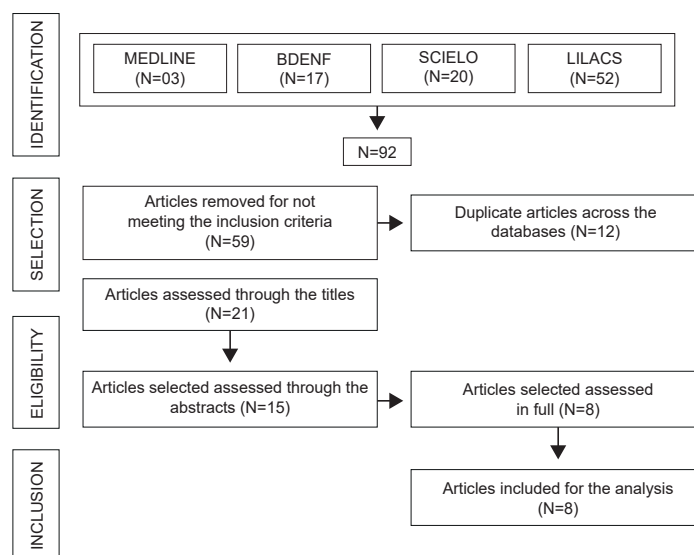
IDENTIFICATION

MEDLINE (N=03)

BDENF (N=17)

SCIELO (N=20)

LILACS (N=52)

N=92

SELECTION

Articles removed for not meeting the inclusion criteria (N=59)

Duplicate articles across the databases (N=12)

Articles assessed through the titles (N=21)

ELIGIBILITY

Articles selected assessed through the abstracts (N=15)

Articles selected assessed in full (N=8)

INCLUSION

Articles included for the analysis (N=8)